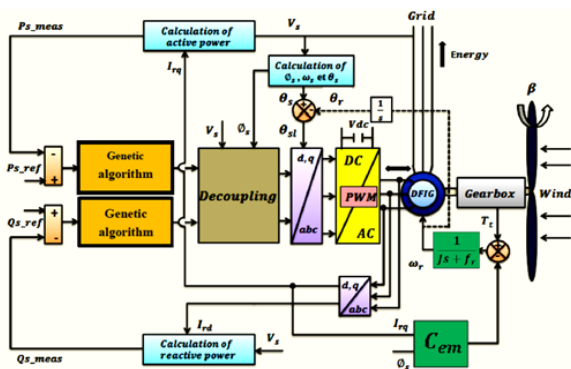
Ps_meas

Calculation of active power

$V_s$

Grid

Energy

$I_{rq}$

Calculation of $\emptyset_s$, $\omega_s$ et $\theta_s$

$\theta_s$

$\theta_r$

$\frac{1}{s}$

$\beta$

$V_s$

$\emptyset_s$

$\theta_{sl}$

Vdc

-

+

Ps_ref

Genetic algorithm

Decoupling

d, q

abc

DC

PWM

AC

DFIG

Gearbox

Wind

Qs_ref

+

-

Genetic algorithm

$T_t$

$\frac{1}{Js+f_r}$

$\omega_r$

d, q

abc

$I_{rd}$

$V_s$

$I_{rq}$

$C_{em}$

Qs_meas

Calculation of reactive power

$\emptyset_s$